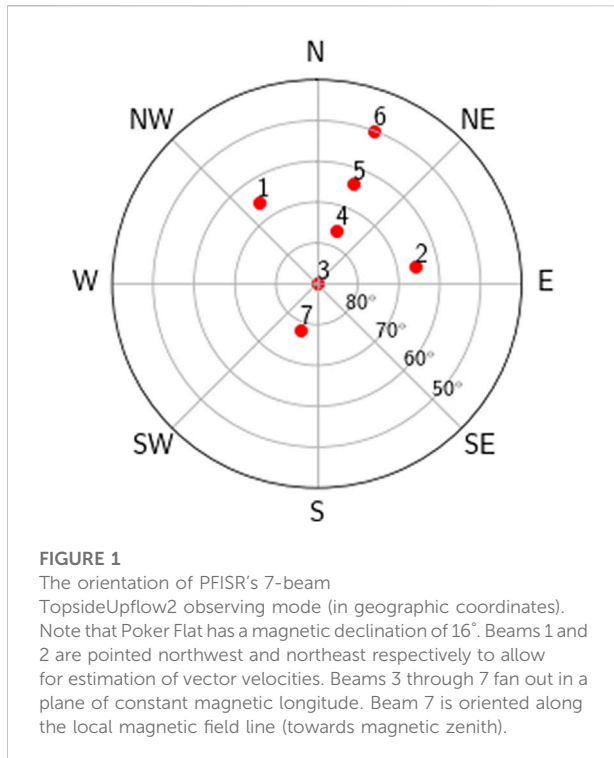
N
NE
E
SE
S
SW
W
NW
1
2
3
4
5
6
7
80°
70°
60°
50°

FIGURE 1
The orientation of PFISR's 7-beam TopsideUpflow2 observing mode (in geographic coordinates). Note that Poker Flat has a magnetic declination of 16°. Beams 1 and 2 are pointed northwest and northeast respectively to allow for estimation of vector velocities. Beams 3 through 7 fan out in a plane of constant magnetic longitude. Beam 7 is oriented along the local magnetic field line (towards magnetic zenith).